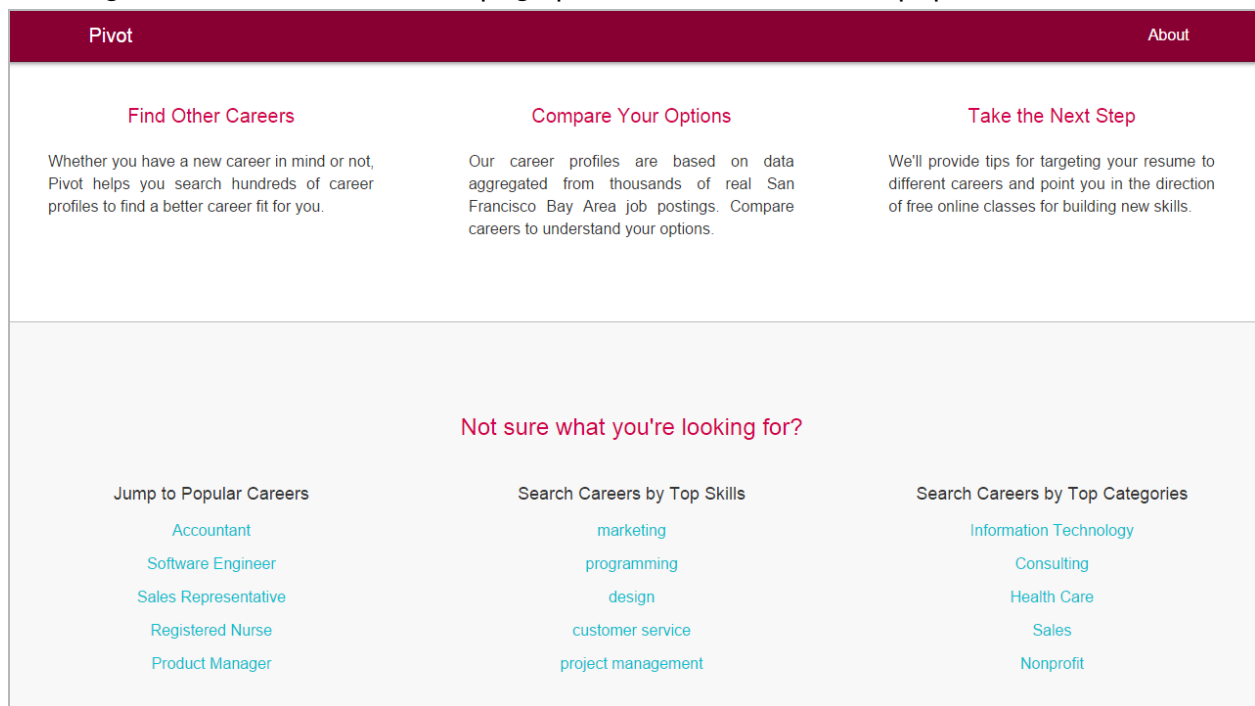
Pivot

About

Find Other Careers

Whether you have a new career in mind or not, Pivot helps you search hundreds of career profiles to find a better career fit for you.

Compare Your Options

Our career profiles are based on data aggregated from thousands of real San Francisco Bay Area job postings. Compare careers to understand your options.

Take the Next Step

We'll provide tips for targeting your resume to different careers and point you in the direction of free online classes for building new skills.

Not sure what you're looking for?

Jump to Popular Careers

Accountant

Software Engineer

Sales Representative

Registered Nurse

Product Manager

Search Careers by Top Skills

marketing

programming

design

customer service

project management

Search Careers by Top Categories

Information Technology

Consulting

Health Care

Sales

Nonprofit